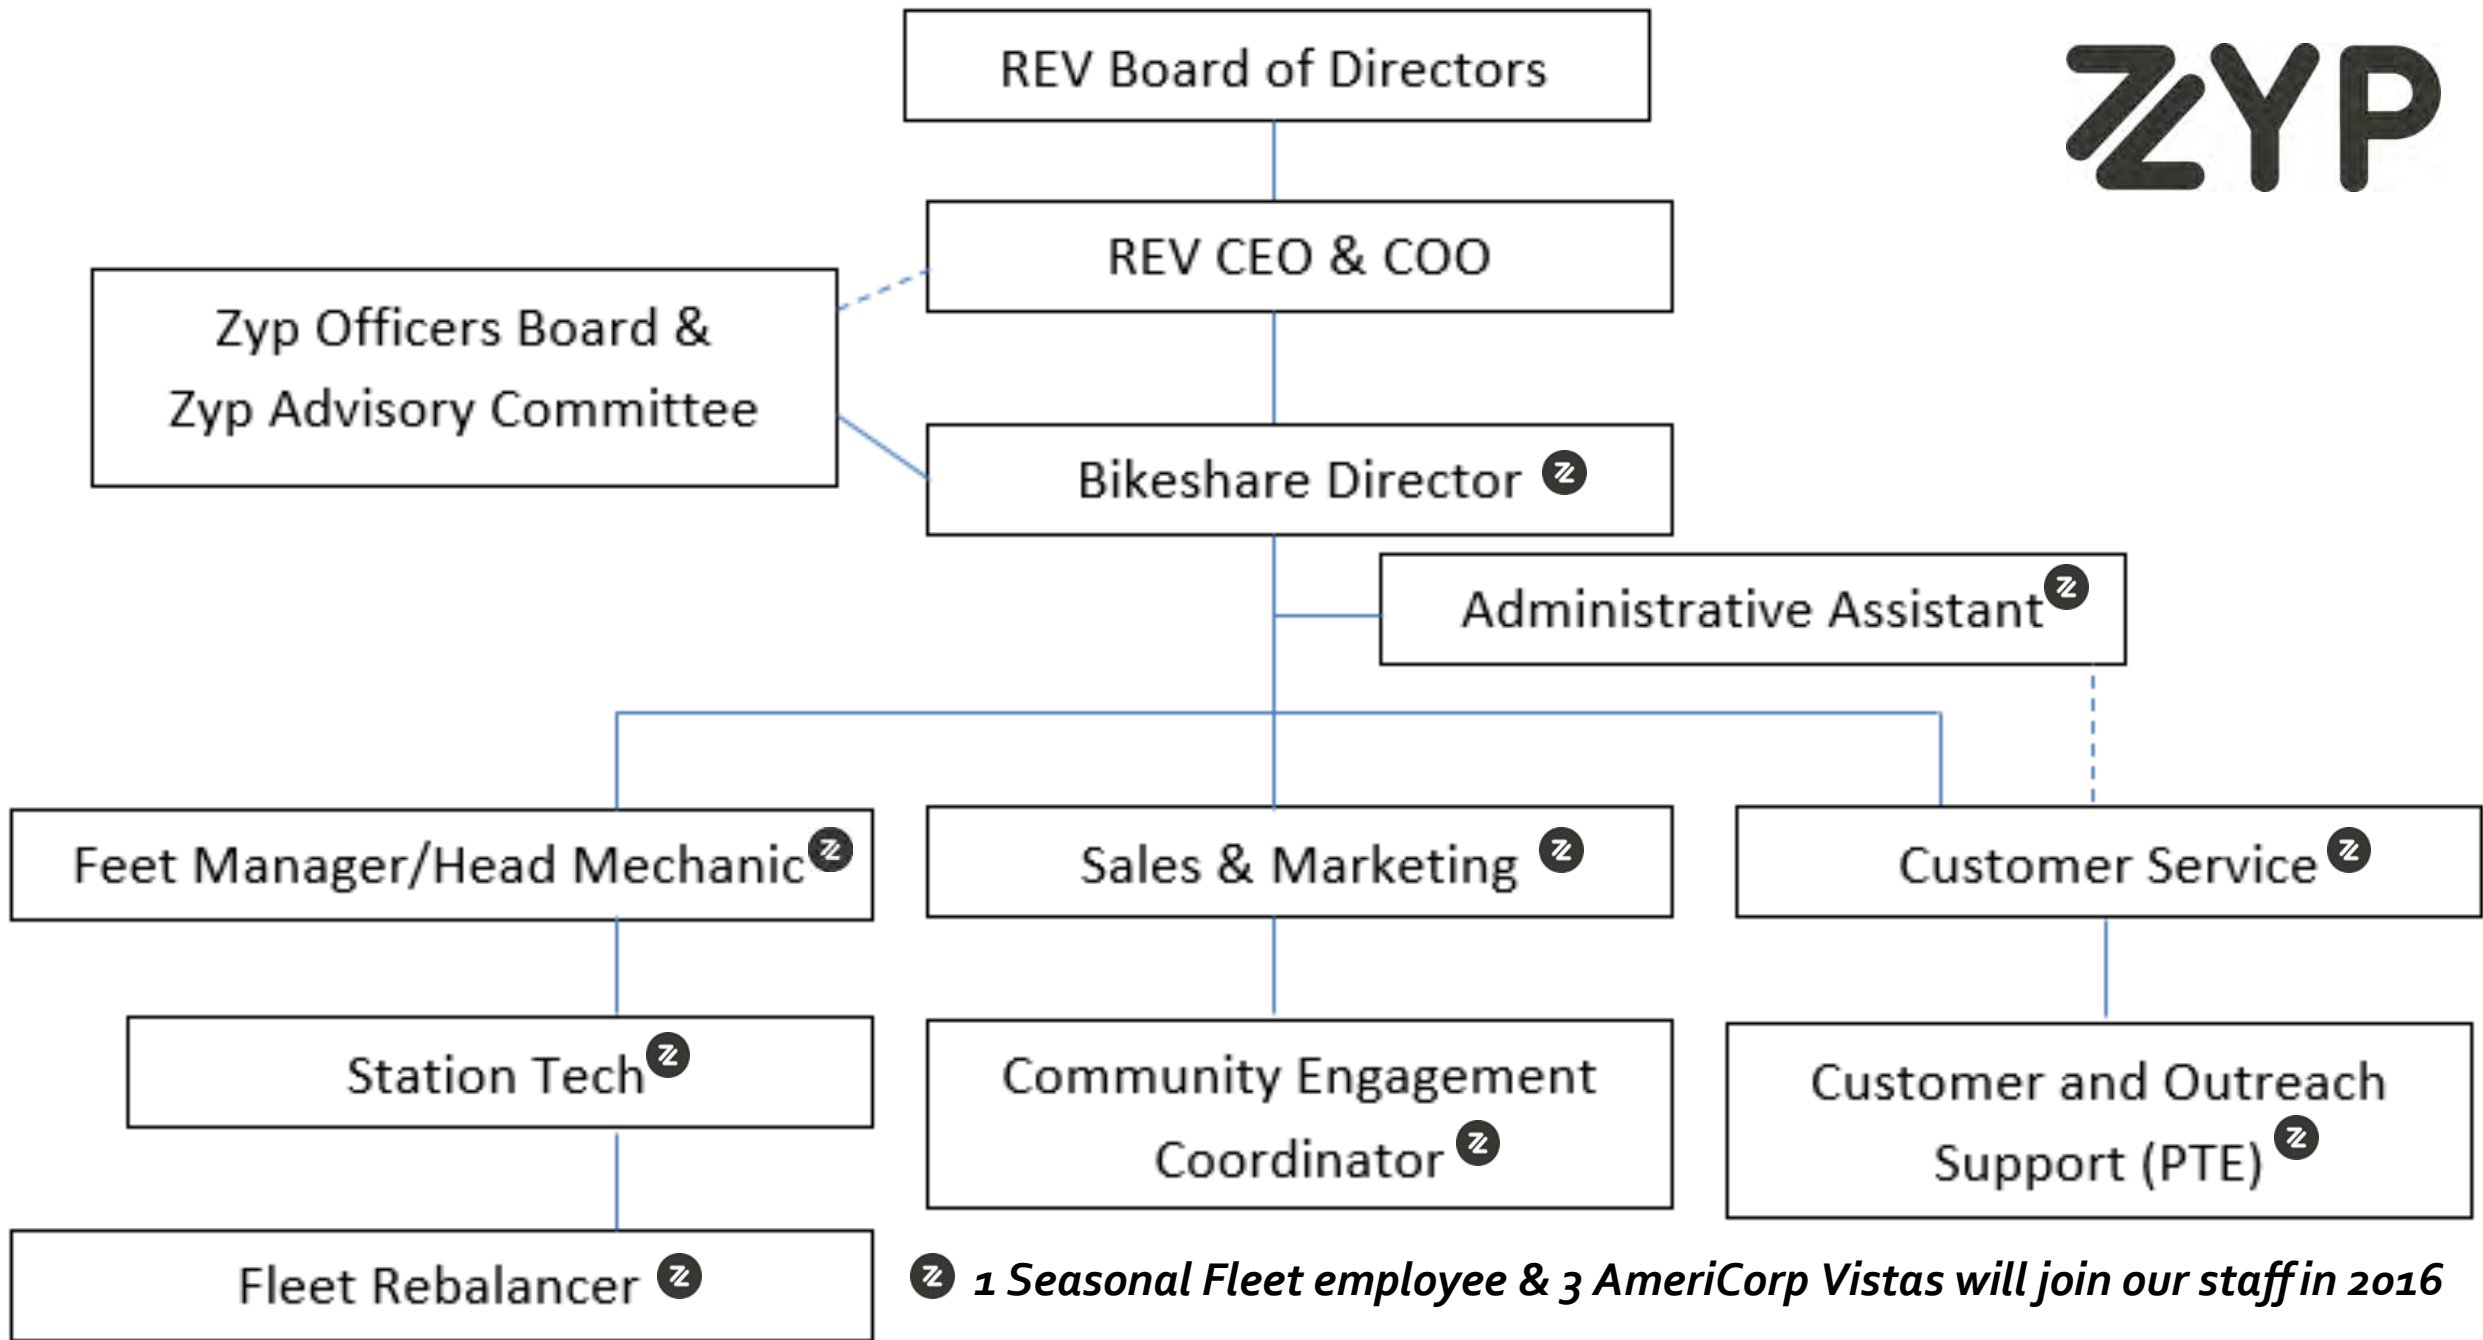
ZYP

REV Board of Directors

REV CEO & COO

Zyp Officers Board & Zyp Advisory Committee

Bikeshare Director

Administrative Assistant

Feet Manager/Head Mechanic

Sales & Marketing

Customer Service

Station Tech

Community Engagement Coordinator

Customer and Outreach Support (PTE)

Fleet Rebalancer

1 Seasonal Fleet employee & 3 AmeriCorp Vistas will join our staff in 2016